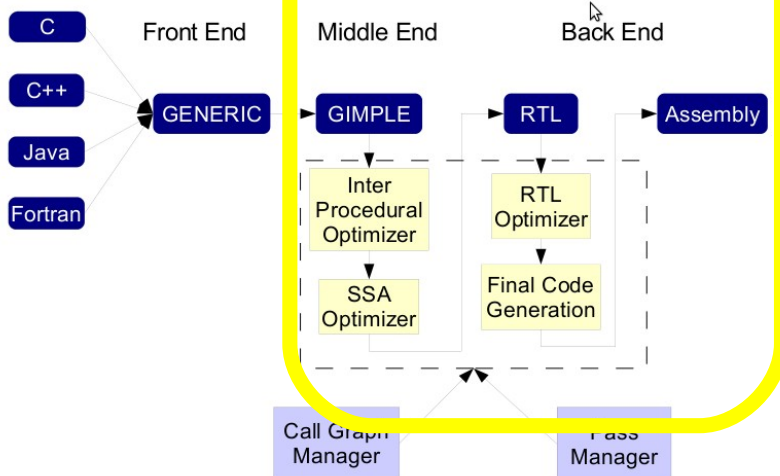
C

C++

Java

Fortran

Front End

GENERIC

Middle End

GIMPLE

Inter Procedural Optimizer

SSA Optimizer

Back End

RTL

RTL Optimizer

Final Code Generation

Assembly

Call Graph Manager

Pass Manager